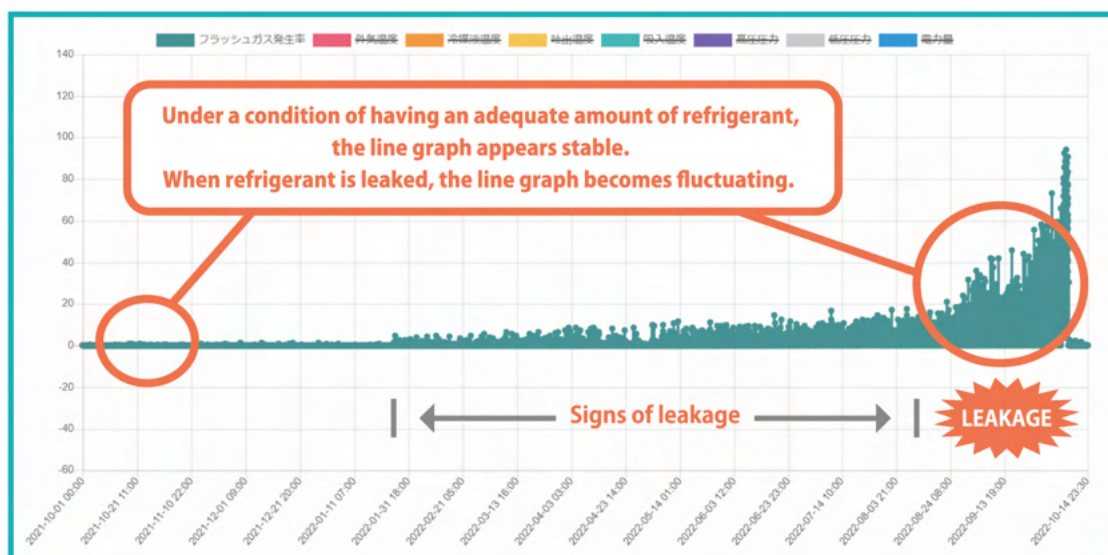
フラッシュガス発生率 外気温度 冷媒液温度 吐出温度 吸入温度 高圧圧力 低圧圧力 電力量

140
120
100
80
60
40
20
0
-20
-40
-60

Under a condition of having an adequate amount of refrigerant, the line graph appears stable.
When refrigerant is leaked, the line graph becomes fluctuating.

Signs of leakage

LEAKAGE

2021-10-01 00:00
2021-10-21 11:00
2021-11-10 22:00
2021-12-01 09:00
2021-12-21 20:00
2022-01-11 07:00
2022-01-31 18:00
2022-02-21 05:00
2022-03-13 16:00
2022-04-03 03:00
2022-04-23 14:00
2022-05-14 01:00
2022-06-03 12:00
2022-06-23 23:00
2022-07-14 10:00
2022-08-03 21:00
2022-08-24 08:00
2022-09-13 19:00
2022-10-14 23:30